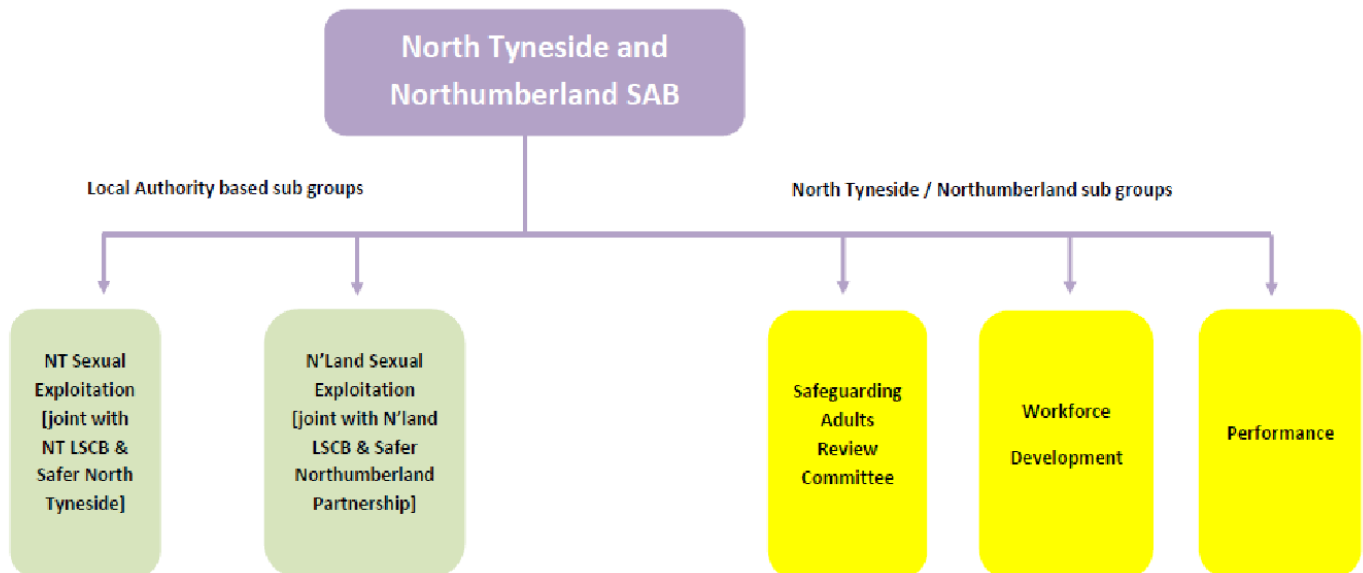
North Tyneside and Northumberland SAB

Local Authority based sub groups

North Tyneside / Northumberland sub groups

NT Sexual Exploitation [joint with NT LSCB & Safer North Tyneside]

N'Land Sexual Exploitation [joint with N'land LSCB & Safer Northumberland Partnership]

Safeguarding Adults Review Committee

Workforce Development

Performance